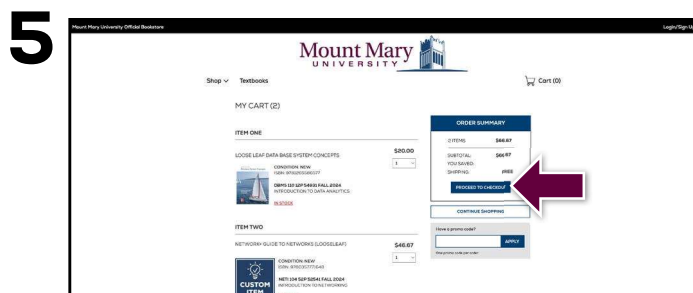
5

Mount Mary University Official Bookstore

Login/Sign U

Mount Mary
UNIVERSITY

Shop ∨ Textbooks

Cart (0)

MY CART (2)

ITEM ONE

LOOSE LEAF DATA BASE SYSTEM CONCEPTS

$20.00

1

CONDITION: NEW
ISBN: 9781265036577

DBMS 120 129 S4693 FALL 2024
INTRODUCTION TO DATA ANALYTICS

IN STOCK

ITEM TWO

NETWORKY GUIDE TO NETWORKS (LOOSELEAF)

$46.67

1

CONDITION: NEW
ISBN: 9780357771043

NET 104 129 S2541 FALL 2024
INTRODUCTION TO NETWORKING

CUSTOM ITEM

ORDER SUMMARY

2 ITEMS: $66.67

SUBTOTAL: $66.67
YOU SAVED:
SHIPPING: FREE

PROCEED TO CHECKOUT

CONTINUE SHOPPING

Have a promo code?

APPLY

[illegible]